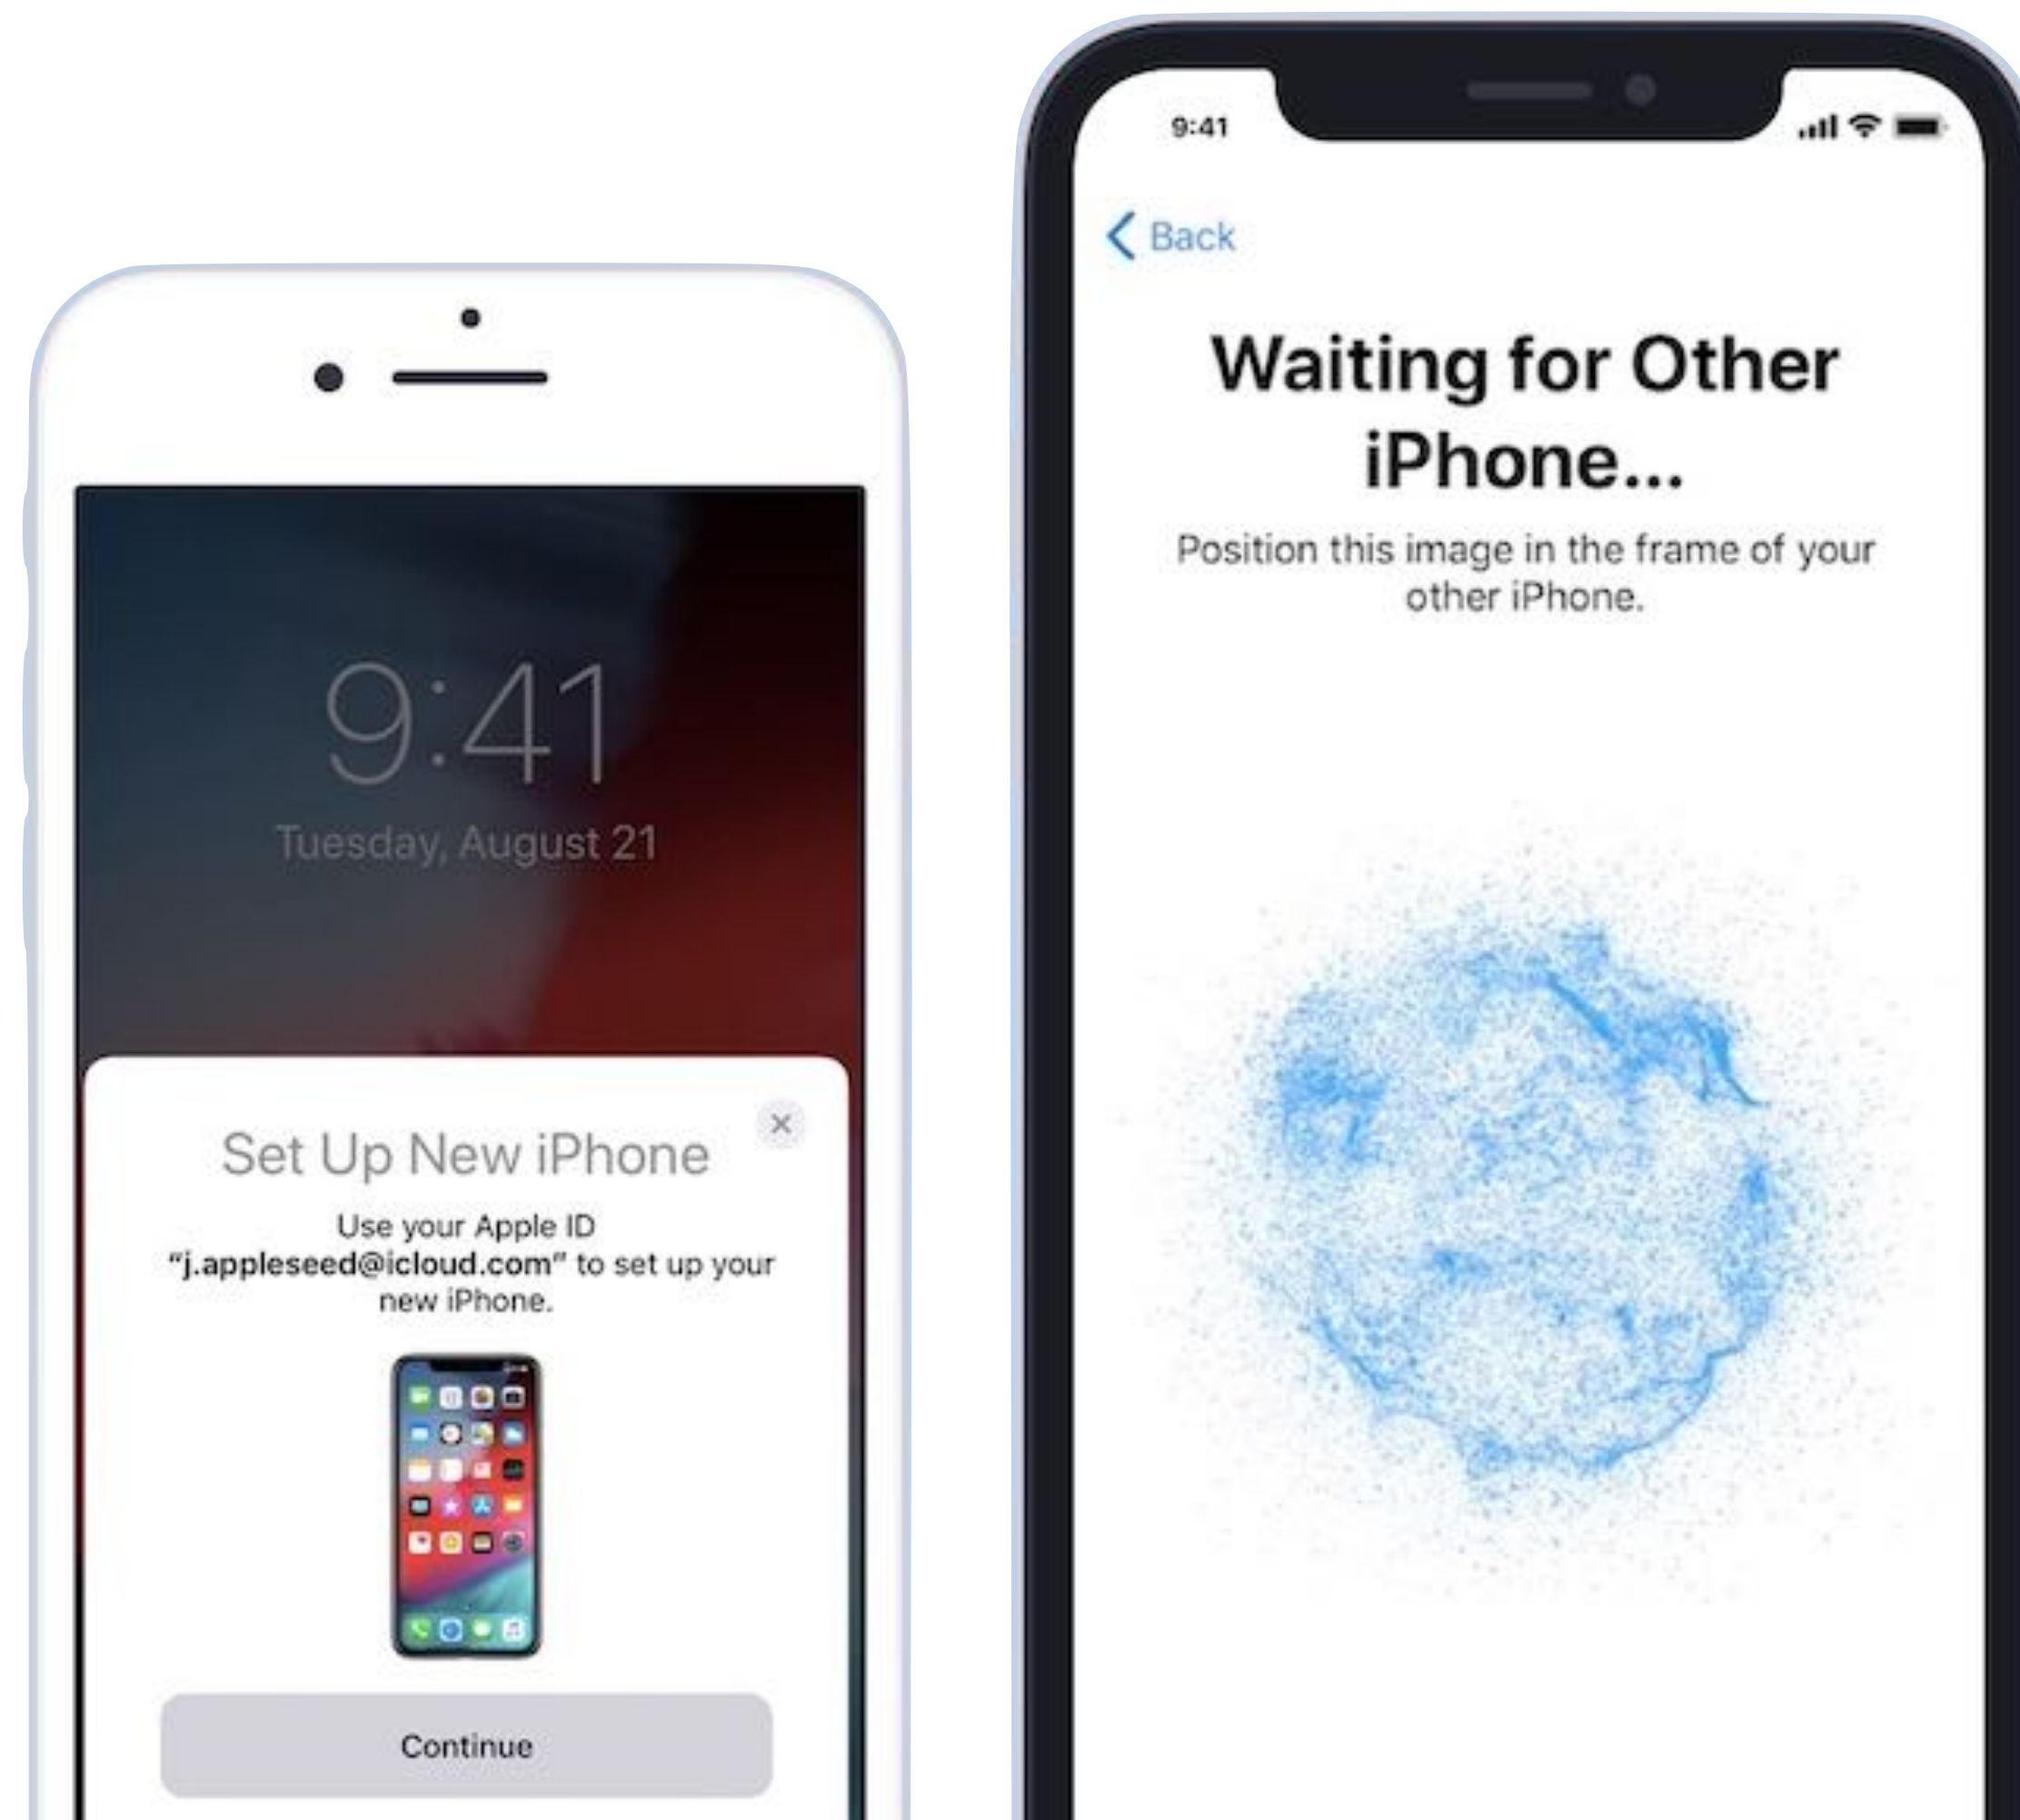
9:41

Tuesday, August 21

Set Up New iPhone

Use your Apple ID "j.appleseed@icloud.com" to set up your new iPhone.

Continue

9:41

Back

Waiting for Other iPhone...

Position this image in the frame of your other iPhone.